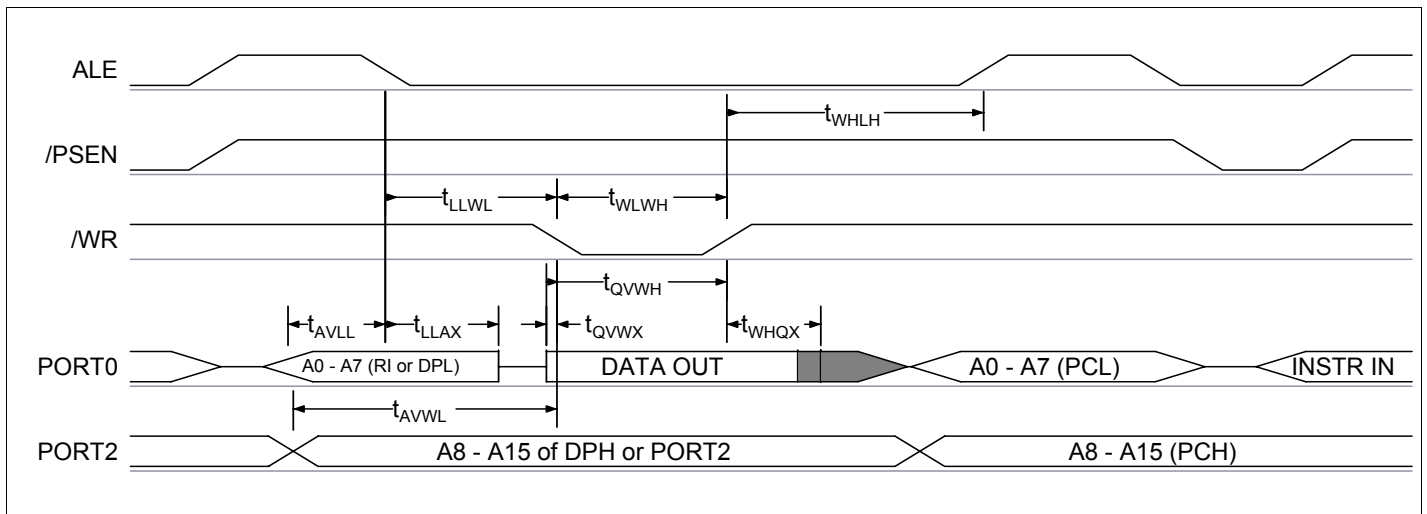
ALE

$t_{WHLH}$

/PSEN

$t_{LLWL}$ $t_{WLWH}$

/WR

$t_{QVWH}$

$t_{AVLL}$ $t_{LLAX}$ $t_{QVWX}$ $t_{WHQX}$

PORT0 A0 - A7 (RI or DPL) DATA OUT A0 - A7 (PCL) INSTR IN

$t_{AVWL}$

PORT2 A8 - A15 of DPH or PORT2 A8 - A15 (PCH)